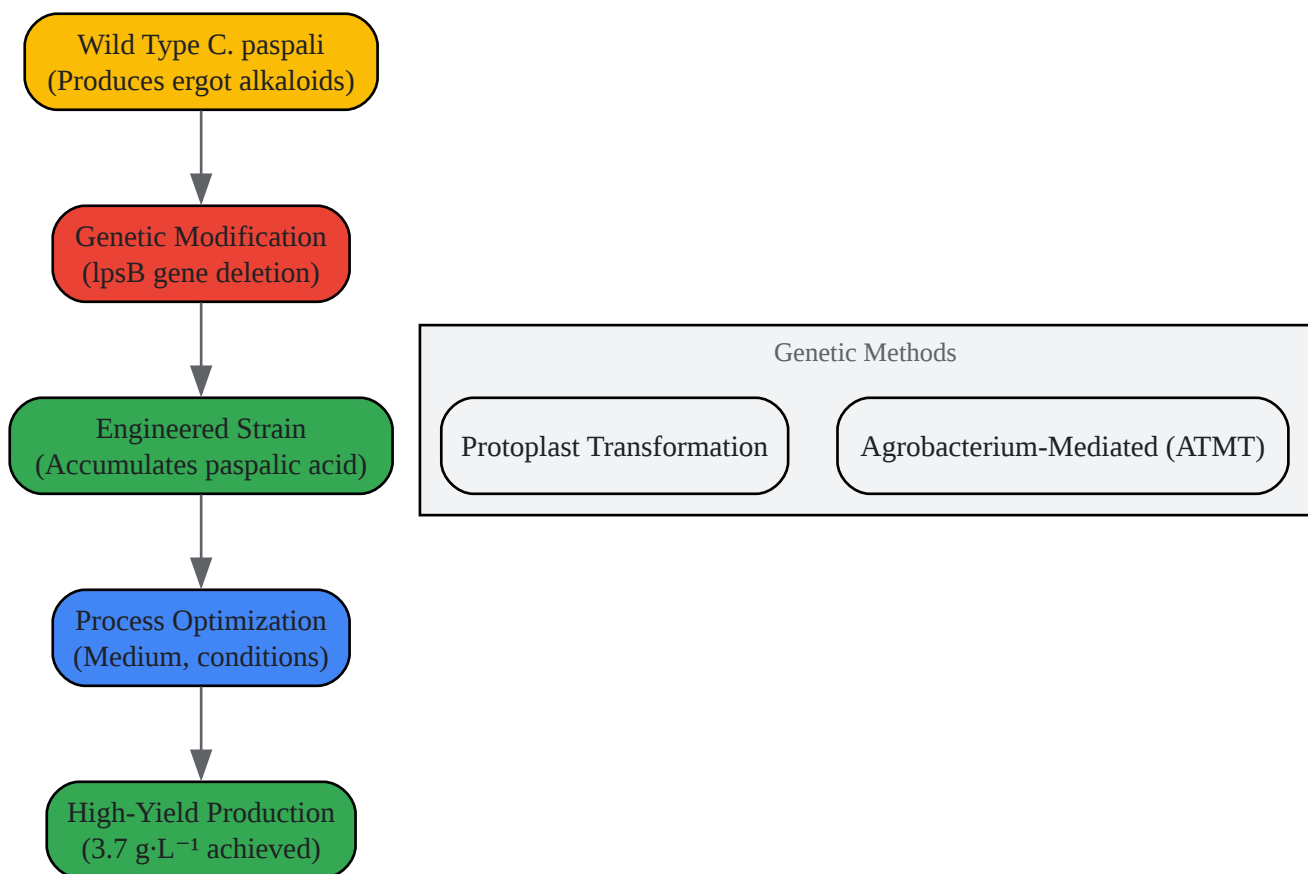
Wild Type C. paspali
(Produces ergot alkaloids)

Genetic Modification
(lpsB gene deletion)

Engineered Strain
(Accumulates paspalic acid)

Process Optimization
(Medium, conditions)

High-Yield Production
(3.7 $g \cdot L^{-1}$ achieved)

Genetic Methods

Protoplast Transformation

Agrobacterium-Mediated (ATMT)